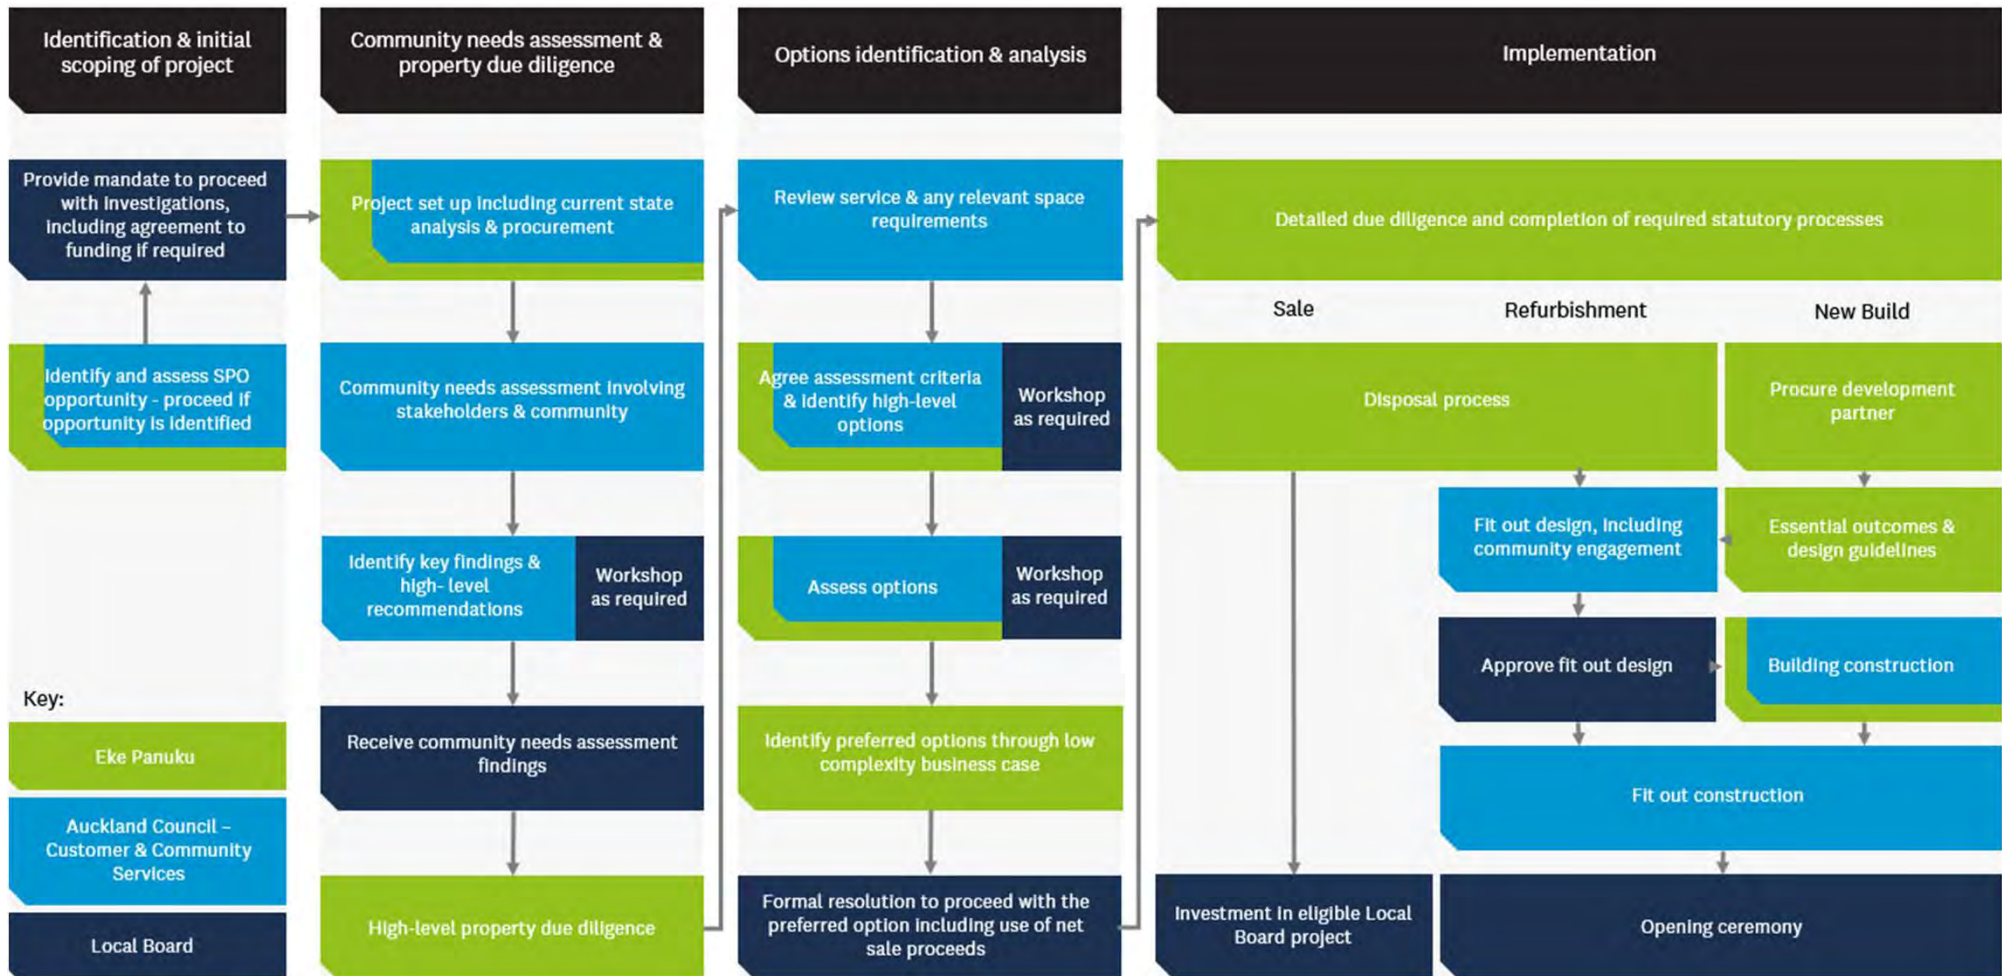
Identification & initial scoping of project

Provide mandate to proceed with investigations, including agreement to funding if required

Identify and assess SPO opportunity - proceed if opportunity is identified

Key:

Eke Panuku

Auckland Council – Customer & Community Services

Local Board

Community needs assessment & property due diligence

Project set up including current state analysis & procurement

Community needs assessment involving stakeholders & community

Identify key findings & high- level recommendations

Workshop as required

Receive community needs assessment findings

High-level property due diligence

Options identification & analysis

Review service & any relevant space requirements

Agree assessment criteria & identify high-level options

Workshop as required

Assess options

Workshop as required

Identify preferred options through low complexity business case

Formal resolution to proceed with the preferred option including use of net sale proceeds

Implementation

Detailed due diligence and completion of required statutory processes

Sale

Refurbishment

New Build

Disposal process

Procure development partner

Fit out design, including community engagement

Essential outcomes & design guidelines

Approve fit out design

Building construction

Fit out construction

Investment in eligible Local Board project

Opening ceremony